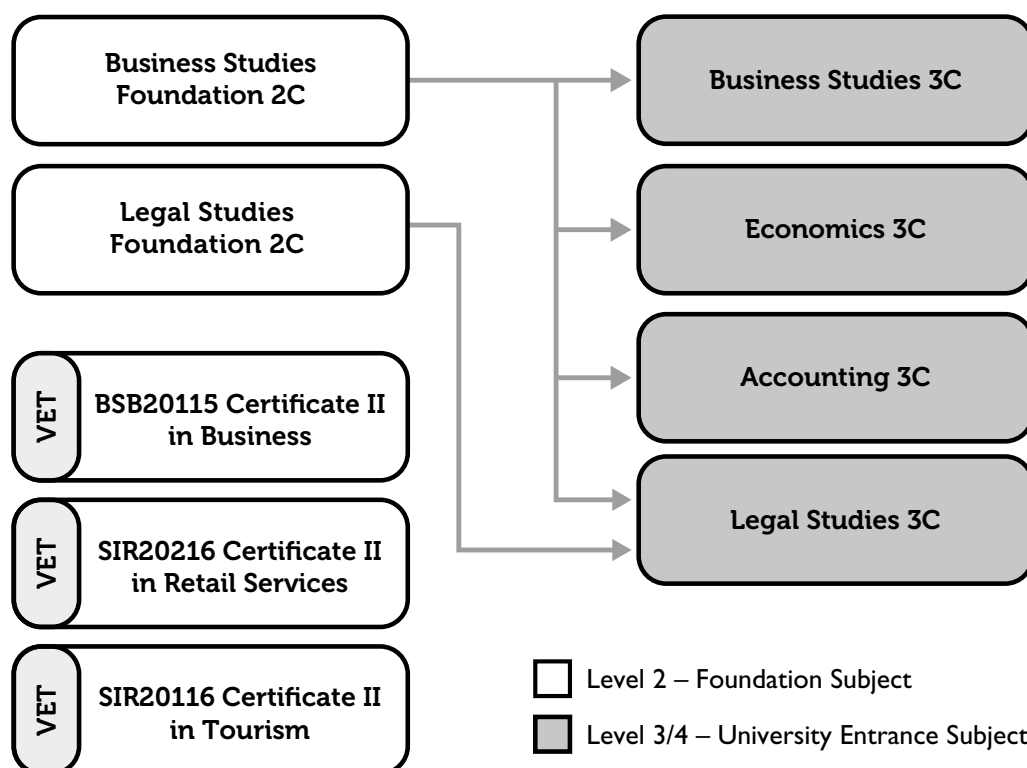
Business Studies Foundation 2C

Legal Studies Foundation 2C

VET

BSB20115 Certificate II in Business

VET

SIR20216 Certificate II in Retail Services

VET

SIR20116 Certificate II in Tourism

Business Studies 3C

Economics 3C

Accounting 3C

Legal Studies 3C

Level 2 – Foundation Subject

Level 3/4 – University Entrance Subject